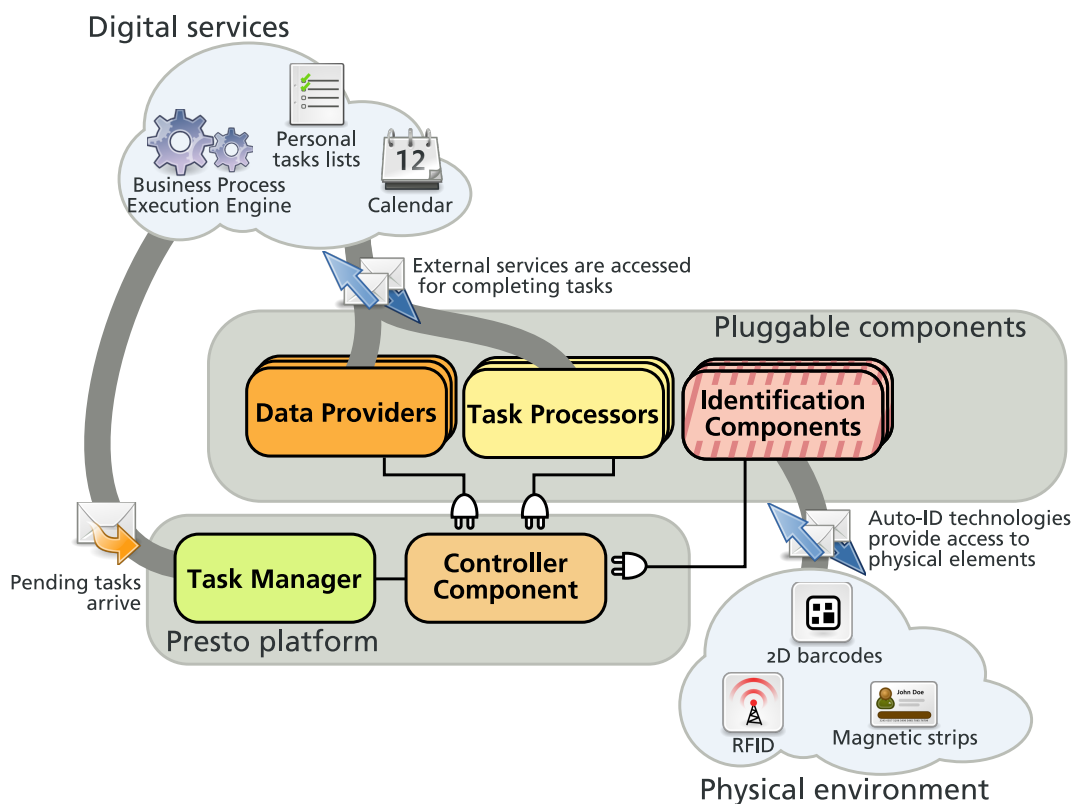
Digital services

Personal tasks lists

Business Process Execution Engine

12

Calendar

External services are accessed for completing tasks

Pluggable components

Data Providers

Task Processors

Identification Components

Auto-ID technologies provide access to physical elements

Pending tasks arrive

Task Manager

Controller Component

Presto platform

2D barcodes

John Doe

RFID

Magnetic strips

Physical environment